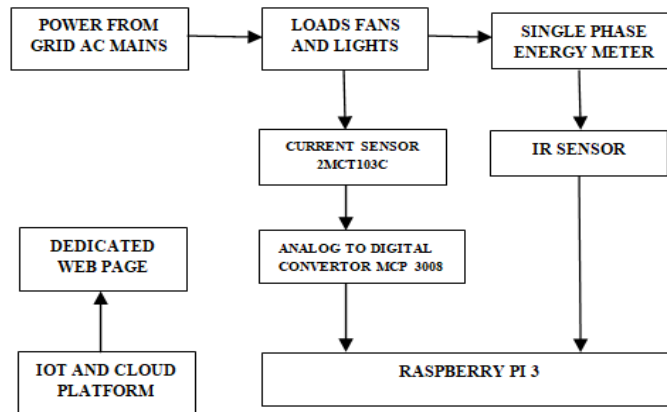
POWER FROM GRID AC MAINS

LOADS FANS AND LIGHTS

SINGLE PHASE ENERGY METER

CURRENT SENSOR 2MCT103C

IR SENSOR

DEDICATED WEB PAGE

ANALOG TO DIGITAL CONVERTOR MCP 3008

IOT AND CLOUD PLATFORM

RASPBERRY PI 3